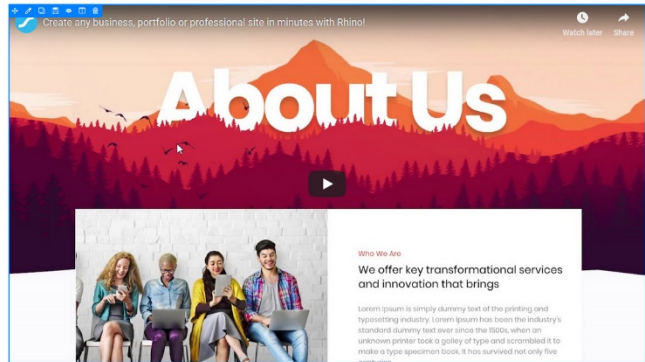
Create any business, portfolio or professional site in minutes with Rhino!

Watch later

Share

About Us

Who We Are

We offer key transformational services and innovation that brings

Lorem Ipsum is simply dummy text of the printing and typesetting industry. Lorem Ipsum has been the industry's standard dummy text ever since the 1500s, when an unknown printer took a galley of type and scrambled it to make a type specimen book. It has survived not only five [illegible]